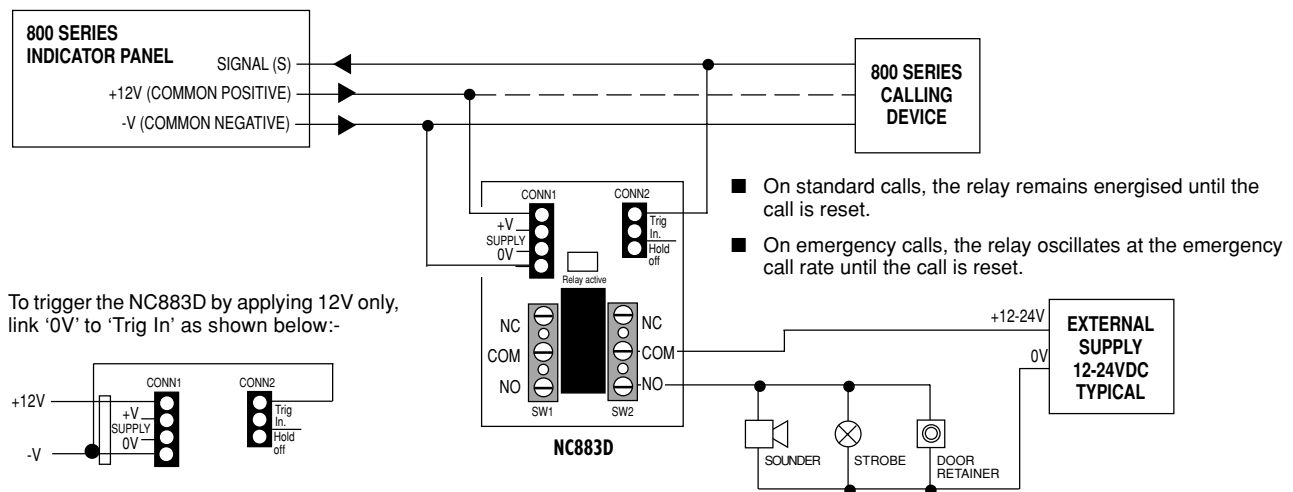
800 SERIES
INDICATOR PANEL

SIGNAL (S)
+12V (COMMON POSITIVE)
-V (COMMON NEGATIVE)

800 SERIES
CALLING
DEVICE

CONN1
+V
SUPPLY
0V

CONN2
Trig
In.
Hold
off

Relay active

NC
COM
NO
SW1

NC
COM
NO
SW2

NC883D

■ On standard calls, the relay remains energised until the call is reset.

■ On emergency calls, the relay oscillates at the emergency call rate until the call is reset.

+12-24V
0V

EXTERNAL
SUPPLY
12-24VDC
TYPICAL

SOUNDER
STROBE
DOOR
RETAINER

To trigger the NC883D by applying 12V only, link '0V' to 'Trig In' as shown below:-

+12V
-V

CONN1
+V
SUPPLY
0V

CONN2
Trig
In.
Hold
off